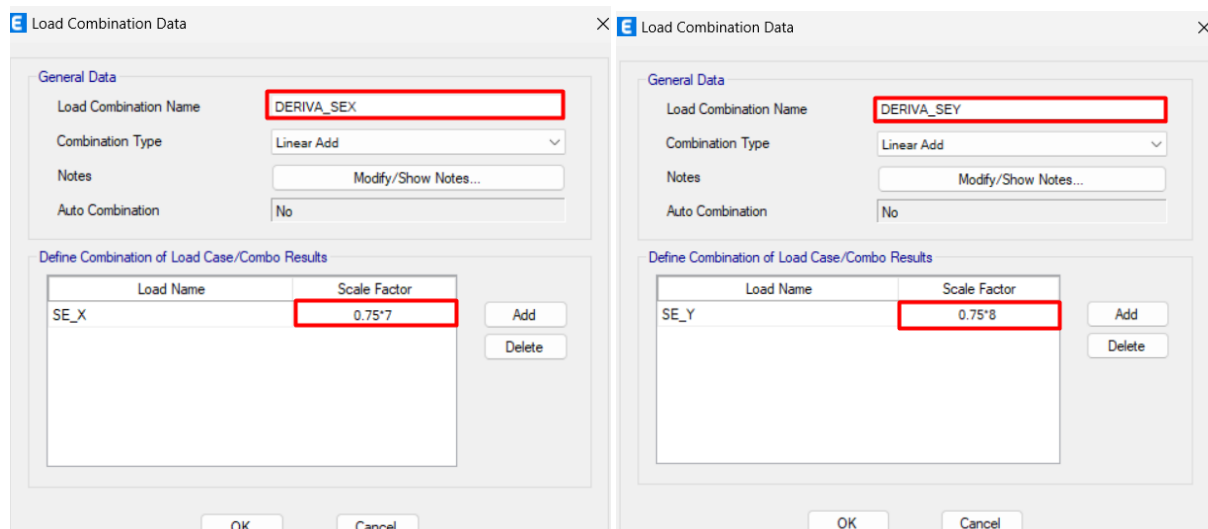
Load Combination Data

General Data

Load Combination Name DERIVA_SEX

Combination Type Linear Add

Notes Modify/Show Notes...

Auto Combination No

Define Combination of Load Case/Combo Results

| Load Name | Scale Factor |
|---|---|
| SE_X | 0.75*7 |

Add

Delete

OK Cancel

Load Combination Data

General Data

Load Combination Name DERIVA_SEY

Combination Type Linear Add

Notes Modify/Show Notes...

Auto Combination No

Define Combination of Load Case/Combo Results

| Load Name | Scale Factor |
|---|---|
| SE_Y | 0.75*8 |

Add

Delete

OK Cancel